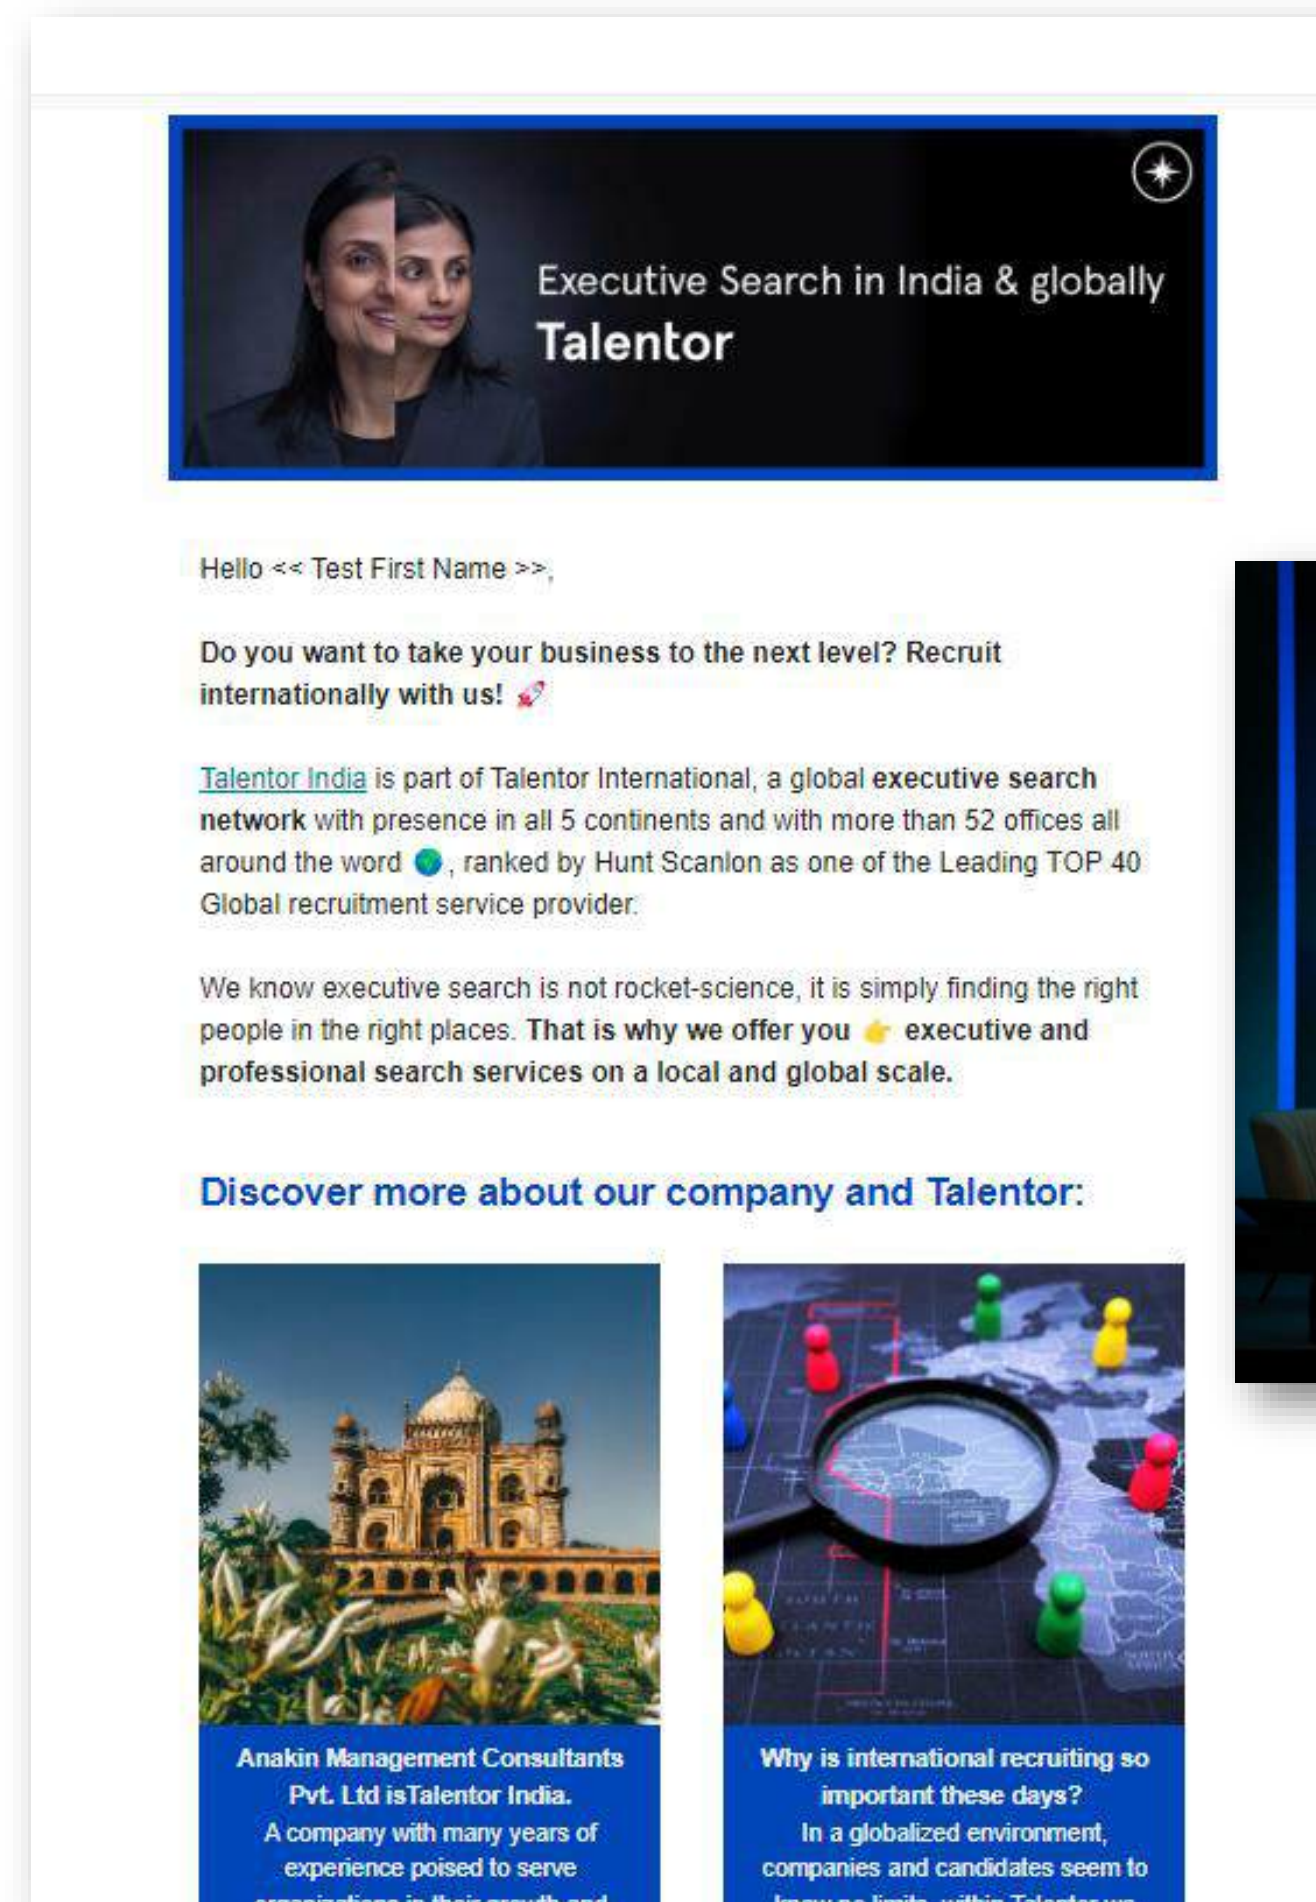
Executive Search in India & globally
Talentor

Hello << Test First Name >>,

Do you want to take your business to the next level? Recruit internationally with us! 🚀

Talentor India is part of Talentor International, a global executive search network with presence in all 5 continents and with more than 52 offices all around the word 🌍, ranked by Hunt Scanlon as one of the Leading TOP 40 Global recruitment service provider.

We know executive search is not rocket-science, it is simply finding the right people in the right places. That is why we offer you 👉 executive and professional search services on a local and global scale.

Discover more about our company and Talentor:

Anakin Management Consultants Pvt. Ltd isTalentor India. A company with many years of experience poised to serve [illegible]

Why is international recruiting so important these days? In a globalized environment, companies and candidates seem to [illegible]